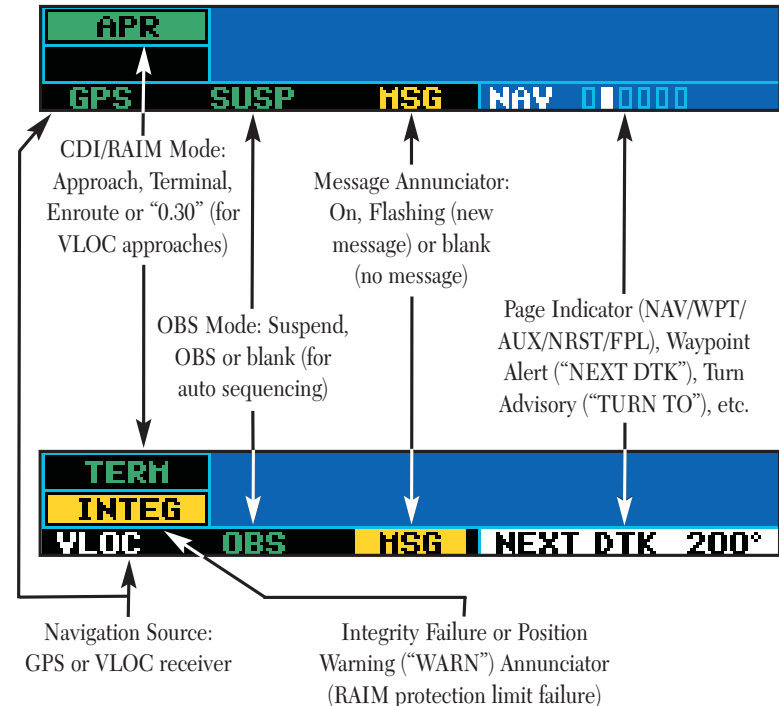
APR

GPS SUSP MSG NAV

CDI/RAIM Mode: Approach, Terminal, Enroute or “0.30” (for VLOC approaches)

Message Annunciator: On, Flashing (new message) or blank (no message)

OBS Mode: Suspend, OBS or blank (for auto sequencing)

Page Indicator (NAV/WPT/ AUX/NRST/FPL), Waypoint Alert (“NEXT DTK”), Turn Advisory (“TURN TO”), etc.

TERM

INTEG

VLOC OBS MSG NEXT DTK 200°

Navigation Source: GPS or VLOC receiver

Integrity Failure or Position Warning (“WARN”) Annunciator (RAIM protection limit failure)